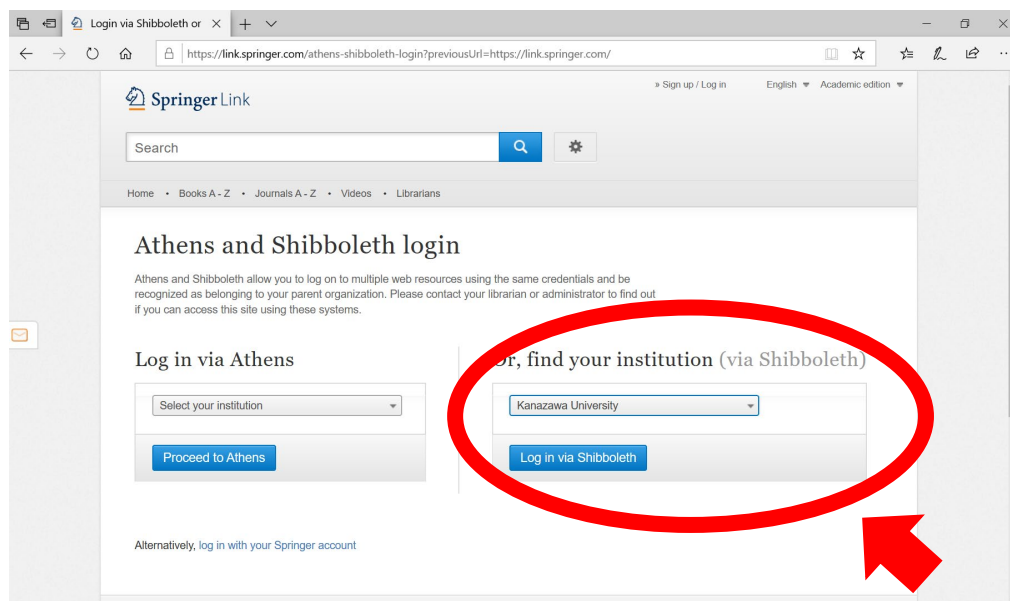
Login via Shibboleth or

https://link.springer.com/athens-shibboleth-login?previousUrl=https://link.springer.com/

Springer Link

» Sign up / Log in

English

Academic edition

Search

Home • Books A - Z • Journals A - Z • Videos • Librarians

Athens and Shibboleth login

Athens and Shibboleth allow you to log on to multiple web resources using the same credentials and be recognized as belonging to your parent organization. Please contact your librarian or administrator to find out if you can access this site using these systems.

Log in via Athens

Select your institution

Proceed to Athens

Or, find your institution (via Shibboleth)

Kanazawa University

Log in via Shibboleth

Alternatively, log in with your Springer account